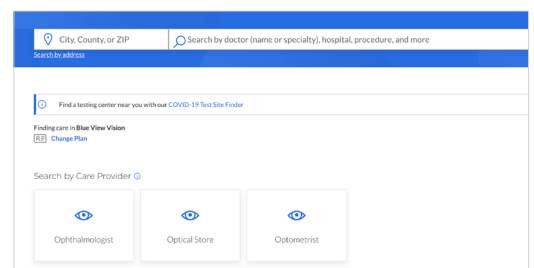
City, County, or ZIP

Search by doctor (name or specialty), hospital, procedure, and more

Search by address

Find a testing center near you with our COVID-19 Test Site Finder

Finding care in Blue View Vision

Change Plan

Search by Care Provider

Ophthalmologist

Optical Store

Optometrist